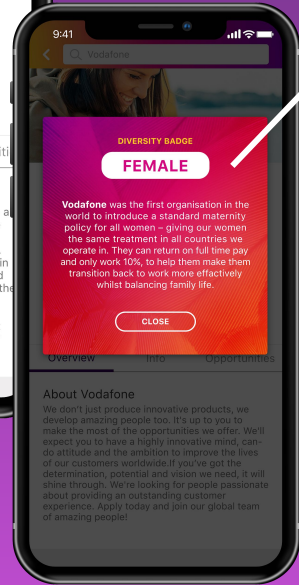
9:41

Vodafone

DIVERSITY BADGE

FEMALE

**Vodafone** was the first organisation in the world to introduce a standard maternity policy for all women – giving our women the same treatment in all countries we operate in. They can return on full time pay and only work 10%, to help them make them transition back to work more effactively whilst balancing family life.

CLOSE

Overview Info Opportunities

About Vodafone

We don't just produce innovative products, we develop amazing people too. It's up to you to make the most of the opportunities we offer. We'll expect you to have a highly innovative mind, can-do attitude and the ambition to improve the lives of our customers worldwide.If you've got the determination, potential and vision we need, it will shine through. We're looking for people passionate about providing an outstanding customer experience. Apply today and join our global team of amazing people!